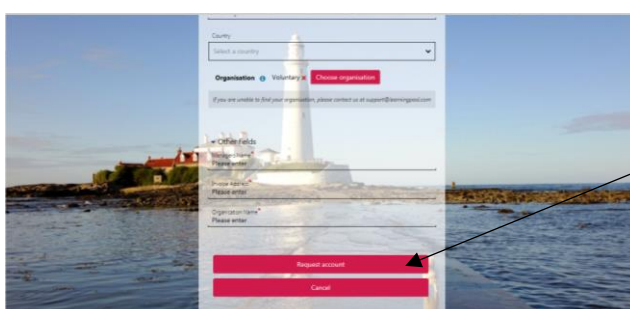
Country

Select a country

Organisation Voluntary × Choose organisation

If you are unable to find your organisation, please contact us at support@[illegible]

Other Fields

Manager Name*
Please enter

Phone Address*
Please enter

Organisation Name*
Please enter

Request account

Cancel